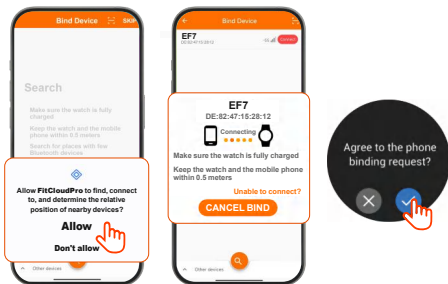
Bind Device SKIP

Search

Make sure the watch is fully charged

Keep the watch and the mobile phone within 0.5 meters

Search for places with few Bluetooth devices

Allow FitCloudPro to find, connect to, and determine the relative position of nearby devices?

Allow

Don't allow

Other devices

Bind Device

EF7
DE:82:47:15:28:12

Connect

EF7
DE:82:47:15:28:12

Connecting

Make sure the watch is fully charged

Keep the watch and the mobile phone within 0.5 meters

Unable to connect?

CANCEL BIND

Other devices

Agree to the phone binding request?